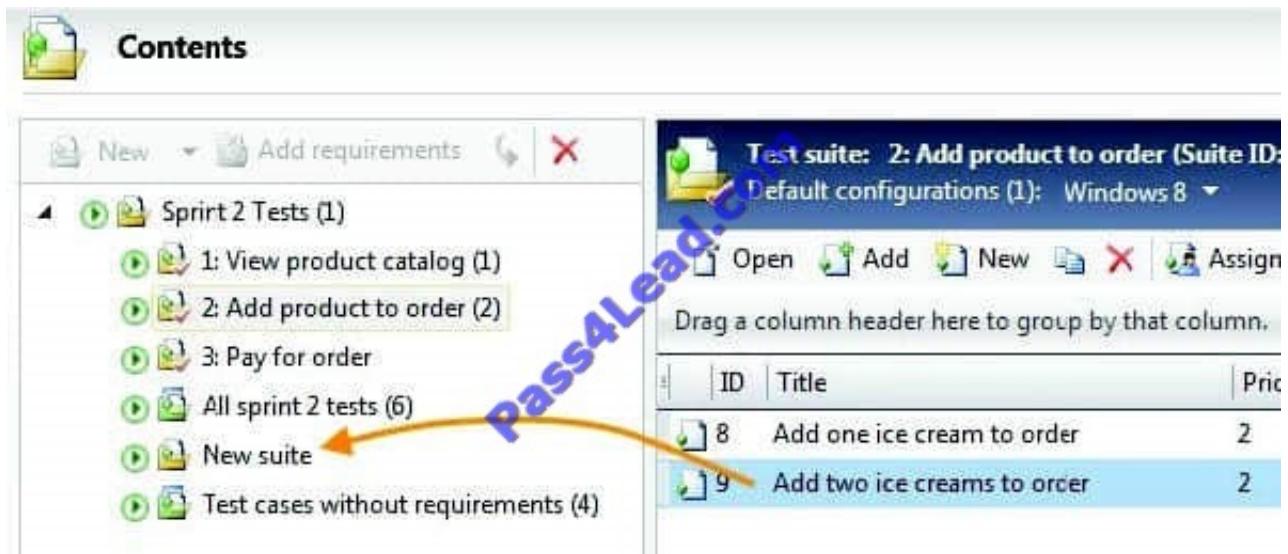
Contents

New Add requirements

Sprirt 2 Tests (1)
1: View product catalog (1)
2: Add product to order (2)
3: Pay for order
All sprint 2 tests (6)
New suite
Test cases without requirements (4)

Test suite: 2: Add product to order (Suite ID:
Default configurations (1): Windows 8

Open Add New Assign

Drag a column header here to group by that column.

| ID | Title | Pric |
|---|---|---|
| 8 | Add one ice cream to order | 2 |
| 9 | Add two ice creams to orcer | 2 |

Pass4Lead.com